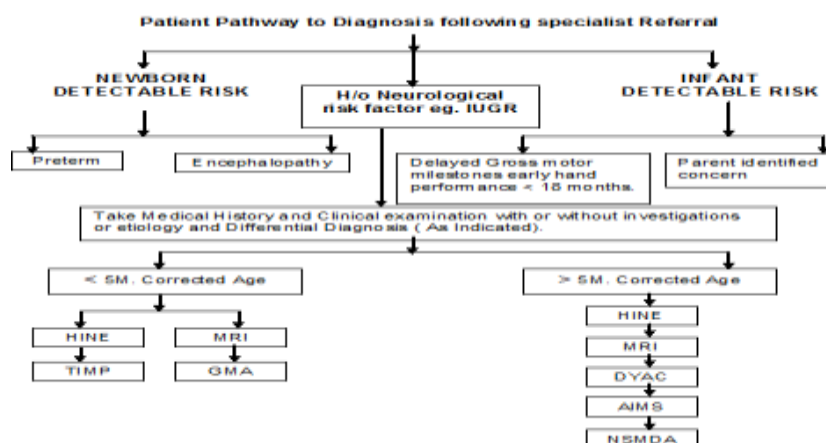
Patient Pathway to Diagnosis following specialist Referral

NEWBORN DETECTABLE RISK

H/o Neurological risk factor eg. IUGR

INFANT DETECTABLE RISK

Preterm

Encephalopathy

Delayed Gross motor milestones early hand performance < 18 months.

Parent identified concern

Take Medical History and Clinical examination with or without investigations or etiology and Differential Diagnosis ( As Indicated).

< 5M. Corrected Age

> 5M. Corrected Age

HINE

MRI

TIMP

GMA

HINE

MRI

DYAC

AIMS

NSMDA